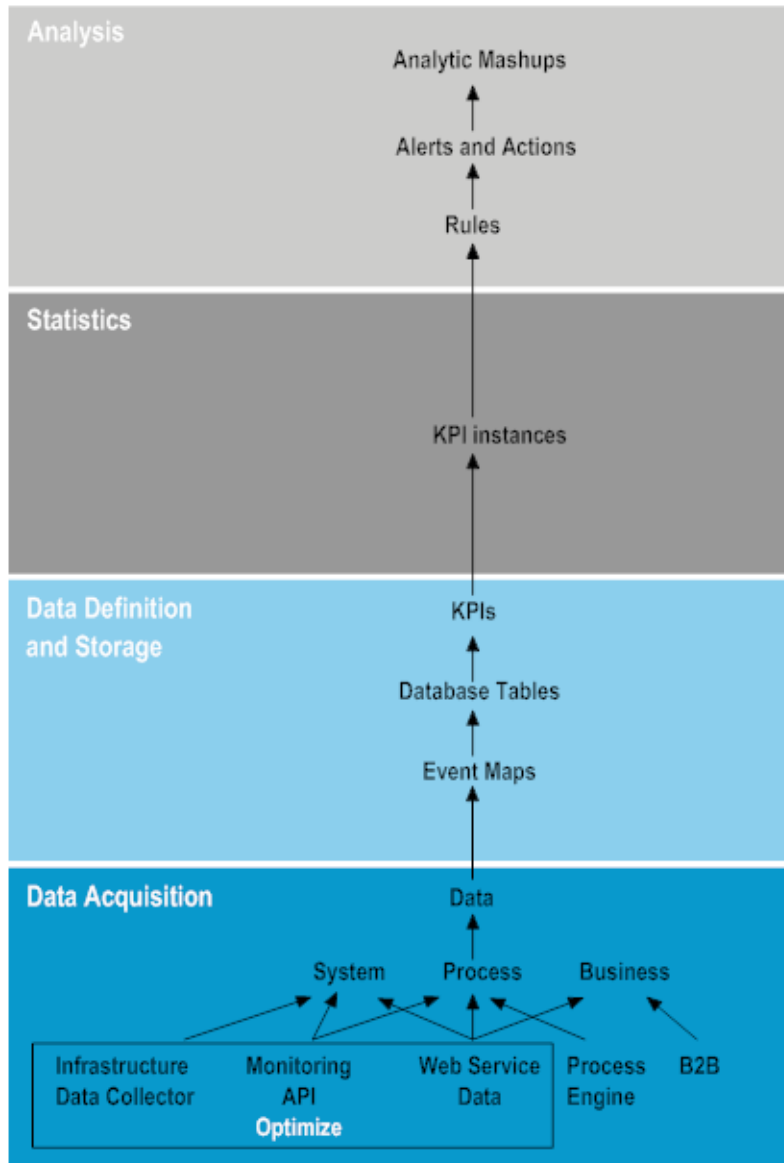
Analysis

Analytic Mashups

Alerts and Actions

Rules

Statistics

KPI instances

Data Definition and Storage

KPIs

Database Tables

Event Maps

Data Acquisition

Data

System

Process

Business

Infrastructure Data Collector

Monitoring API

Web Service Data

Optimize

Process Engine

B2B